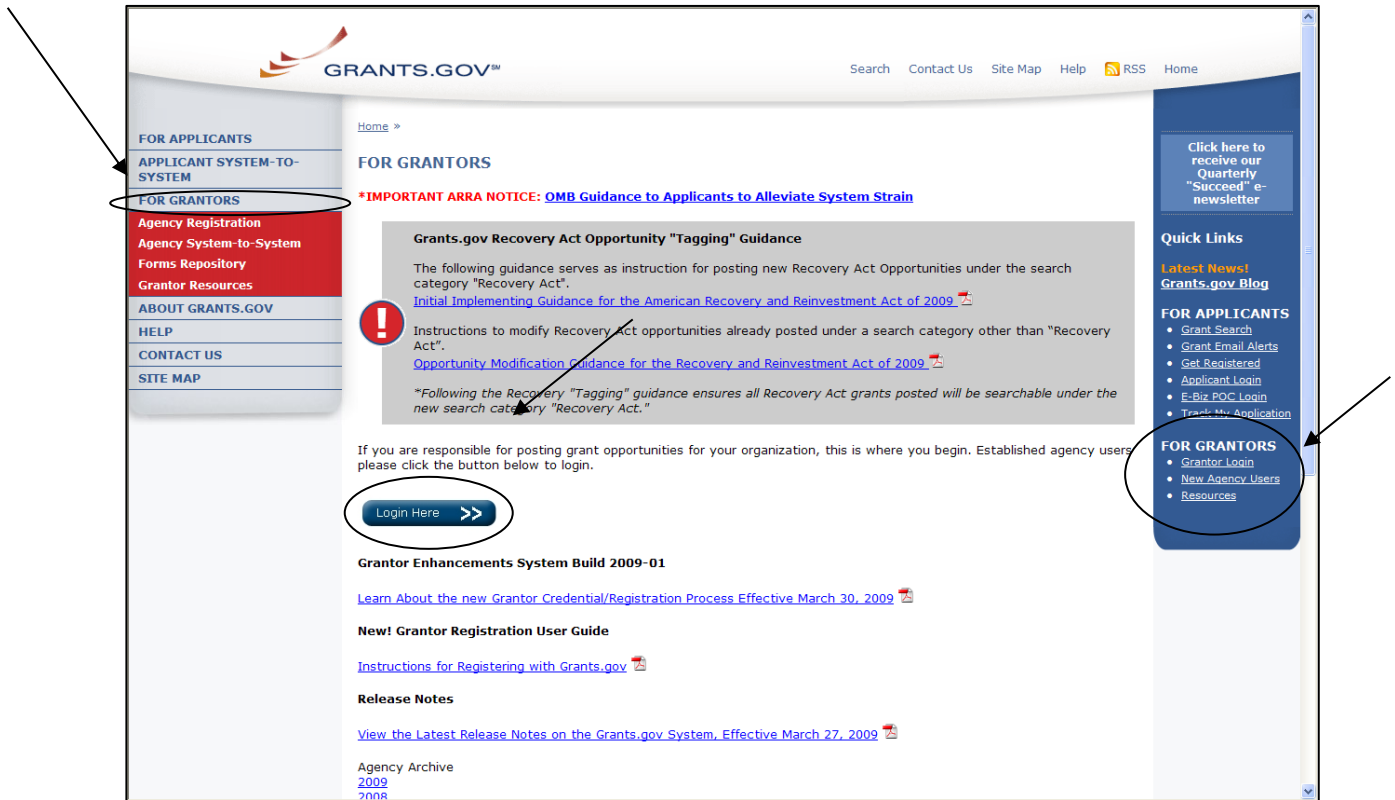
GRANTS.GOV℠

Search Contact Us Site Map Help RSS Home

FOR APPLICANTS
APPLICANT SYSTEM-TO-SYSTEM
FOR GRANTORS
Agency Registration
Agency System-to-System
Forms Repository
Grantor Resources
ABOUT GRANTS.GOV
HELP
CONTACT US
SITE MAP

Home »

FOR GRANTORS

*IMPORTANT ARRA NOTICE: OMB Guidance to Applicants to Alleviate System Strain

Grants.gov Recovery Act Opportunity "Tagging" Guidance

The following guidance serves as instruction for posting new Recovery Act Opportunities under the search category "Recovery Act".
Initial Implementing Guidance for the American Recovery and Reinvestment Act of 2009

Instructions to modify Recovery Act opportunities already posted under a search category other than "Recovery Act".
Opportunity Modification Guidance for the Recovery and Reinvestment Act of 2009

*Following the Recovery "Tagging" guidance ensures all Recovery Act grants posted will be searchable under the new search category "Recovery Act."

If you are responsible for posting grant opportunities for your organization, this is where you begin. Established agency users please click the button below to login.

Login Here >>

Grantor Enhancements System Build 2009-01

Learn About the new Grantor Credential/Registration Process Effective March 30, 2009

New! Grantor Registration User Guide

Instructions for Registering with Grants.gov

Release Notes

View the Latest Release Notes on the Grants.gov System, Effective March 27, 2009

Agency Archive
2009
2008

Click here to receive our Quarterly "Succeed" e-newsletter

Quick Links

Latest News!
Grants.gov Blog

FOR APPLICANTS
• Grant Search
• Grant Email Alerts
• Get Registered
• Applicant Login
• E-Biz POC Login
• Track My Application

FOR GRANTORS
• Grantor Login
• New Agency Users
• Resources